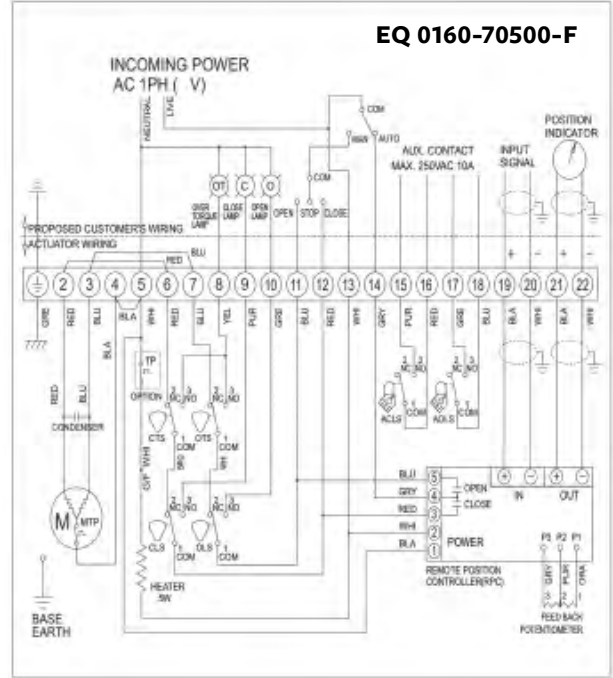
EQ 0160-70500-F

INCOMING POWER
AC 1PH ( V)

NEUTRAL
LIVE

COM
MAN
AUTO

AUX. CONTACT
MAX. 250VAC 10A

POSITION INDICATOR

INPUT SIGNAL

OT
C
O

OVER TORQUE LAMP
CLOSE LAMP
OPEN LAMP

OPEN
COM
STOP
CLOSE

PROPOSED CUSTOMER'S WIRING
ACTUATOR WIRING

BLU
RED

+ - + -

2 3 4 5 6 7 8 9 10 11 12 13 14 15 16 17 18 19 20 21 22

GRE RED BLU BLA WHI RED BLU YEL PUR GRE BLU RED WHI GRY PUR RED GRE BLU BLA WHI BLA WHI

BLA

TP

OPTION

RED
BLU

CONDENSER

CTS
OTS

3 NC 3 NO
1 COM

ACLS
AOLS

C/P WHI

2 NC 2 NO

M
MTP

CLS
OLS

1 COM

HEATER
5W

BLU
GRY
RED
WHI
BLA

5
4
3
2
1

OPEN
CLOSE

POWER

REMOTE POSITION CONTROLLER(RPC)

IN
OUT

P3 P2 P1

GRY PUR ORA

3 2 1

FEED BACK POTENTIOMETER

BASE EARTH